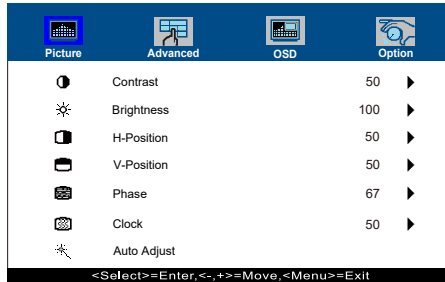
Picture Advanced OSD Option

| | | |
|---|---|---|
| Contrast | 50 | ▶ |
| Brightness | 100 | ▶ |
| H-Position | 50 | ▶ |
| V-Position | 50 | ▶ |
| Phase | 67 | ▶ |
| Clock | 50 | ▶ |
| Auto Adjust | | |

<Select>=Enter,<-,+>=Move,<Menu>=Exit